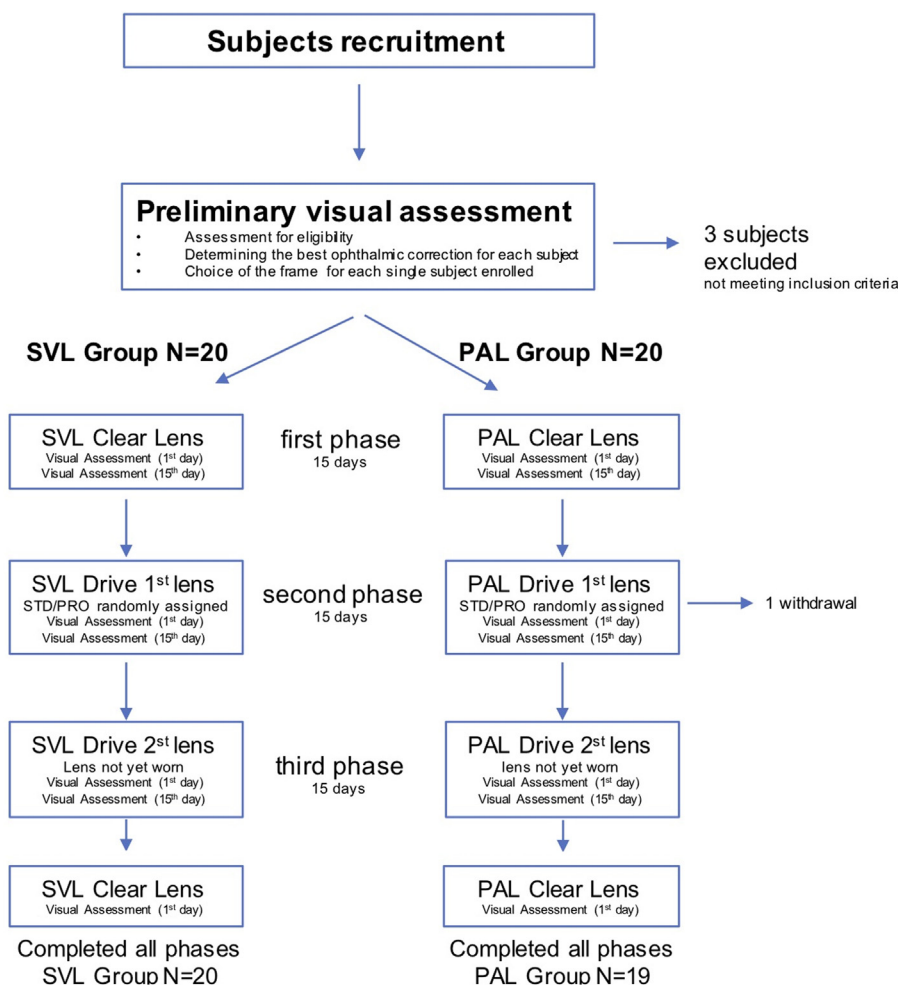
Subjects recruitment

Preliminary visual assessment
- Assessment for eligibility
- Determining the best ophthalmic correction for each subject
- Choice of the frame for each single subject enrolled

3 subjects excluded
not meeting inclusion criteria

SVL Group N=20

PAL Group N=20

SVL Clear Lens
Visual Assessment (1$^{st}$ day)
Visual Assessment (15$^{th}$ day)

first phase
15 days

PAL Clear Lens
Visual Assessment (1$^{st}$ day)
Visual Assessment (15$^{th}$ day)

SVL Drive 1$^{st}$ lens
STD/PRO randomly assigned
Visual Assessment (1$^{st}$ day)
Visual Assessment (15$^{th}$ day)

second phase
15 days

PAL Drive 1$^{st}$ lens
STD/PRO randomly assigned
Visual Assessment (1$^{st}$ day)
Visual Assessment (15$^{th}$ day)

1 withdrawal

SVL Drive 2$^{st}$ lens
Lens not yet worn
Visual Assessment (1$^{st}$ day)
Visual Assessment (15$^{th}$ day)

third phase
15 days

PAL Drive 2$^{st}$ lens
lens not yet worn
Visual Assessment (1$^{st}$ day)
Visual Assessment (15$^{th}$ day)

SVL Clear Lens
Visual Assessment (1$^{st}$ day)

PAL Clear Lens
Visual Assessment (1$^{st}$ day)

Completed all phases
SVL Group N=20

Completed all phases
PAL Group N=19